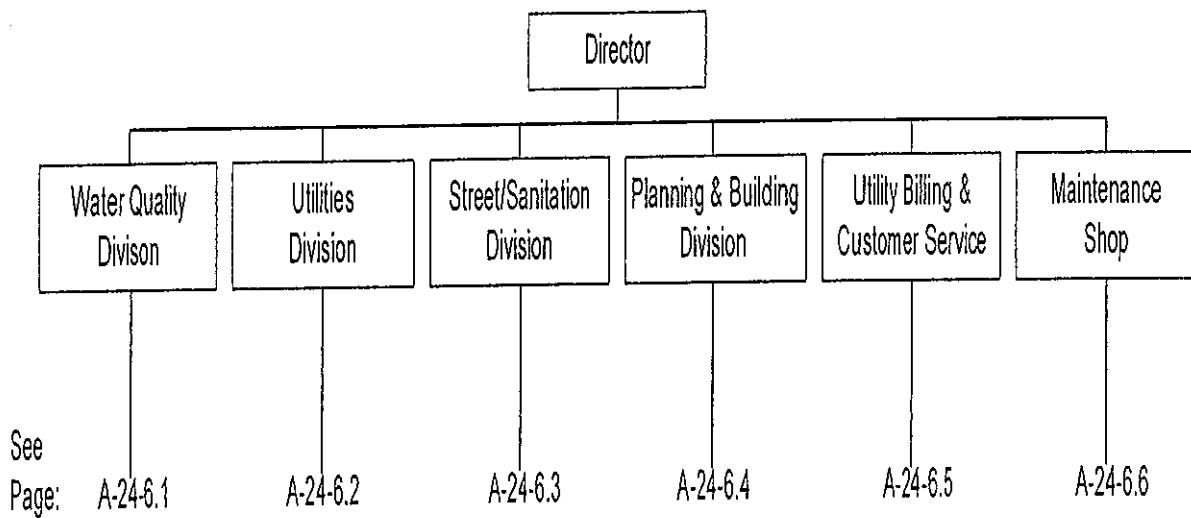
Director

Water Quality Divison

Utilities Division

Street/Sanitation Division

Planning & Building Division

Utility Billing & Customer Service

Maintenance Shop

See Page: A-24-6.1

A-24-6.2

A-24-6.3

A-24-6.4

A-24-6.5

A-24-6.6